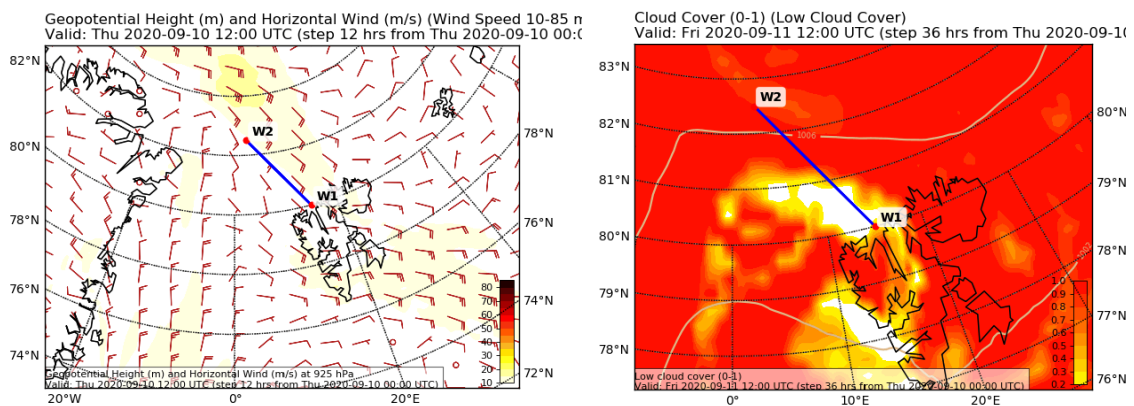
Geopotential Height (m) and Horizontal Wind (m/s) (Wind Speed 10-85 m
Valid: Thu 2020-09-10 12:00 UTC (step 12 hrs from Thu 2020-09-10 00:0

82°N
80°N
78°N
76°N
74°N
78°N
76°N
74°N
72°N
W2
W1
80
70
60
50
40
30
20
10
Geopotential Height (m) and Horizontal Wind (m/s) at 925 hPa
Valid: Thu 2020-09-10 12:00 UTC (step 12 hrs from Thu 2020-09-10 00:00 UTC)
20°W
0°
20°E

Cloud Cover (0-1) (Low Cloud Cover)
Valid: Fri 2020-09-11 12:00 UTC (step 36 hrs from Thu 2020-09-10

83°N
82°N
81°N
80°N
79°N
78°N
80°N
79°N
78°N
77°N
76°N
W2
W1
1006
1.0
0.9
0.8
0.7
0.6
0.5
0.4
0.3
0.2
Low cloud cover (0-1)
Valid: Fri 2020-09-11 12:00 UTC (step 36 hrs from Thu 2020-09-10 00:00 UTC)
0°
10°E
20°E